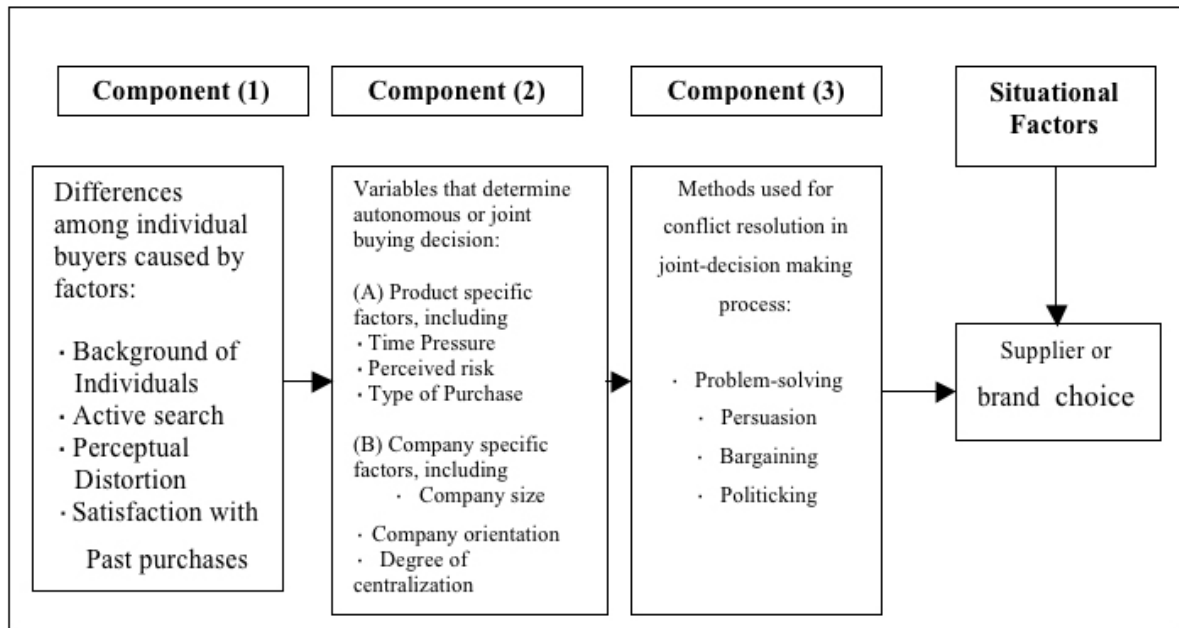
Component (1)

Component (2)

Component (3)

Situational Factors

Differences among individual buyers caused by factors:

· Background of Individuals
· Active search
· Perceptual Distortion
· Satisfaction with Past purchases

Variables that determine autonomous or joint buying decision:

(A) Product specific factors, including
· Time Pressure
· Perceived risk
· Type of Purchase

(B) Company specific factors, including
· Company size
· Company orientation
· Degree of centralization

Methods used for conflict resolution in joint-decision making process:

· Problem-solving
· Persuasion
· Bargaining
· Politicking

Supplier or brand choice